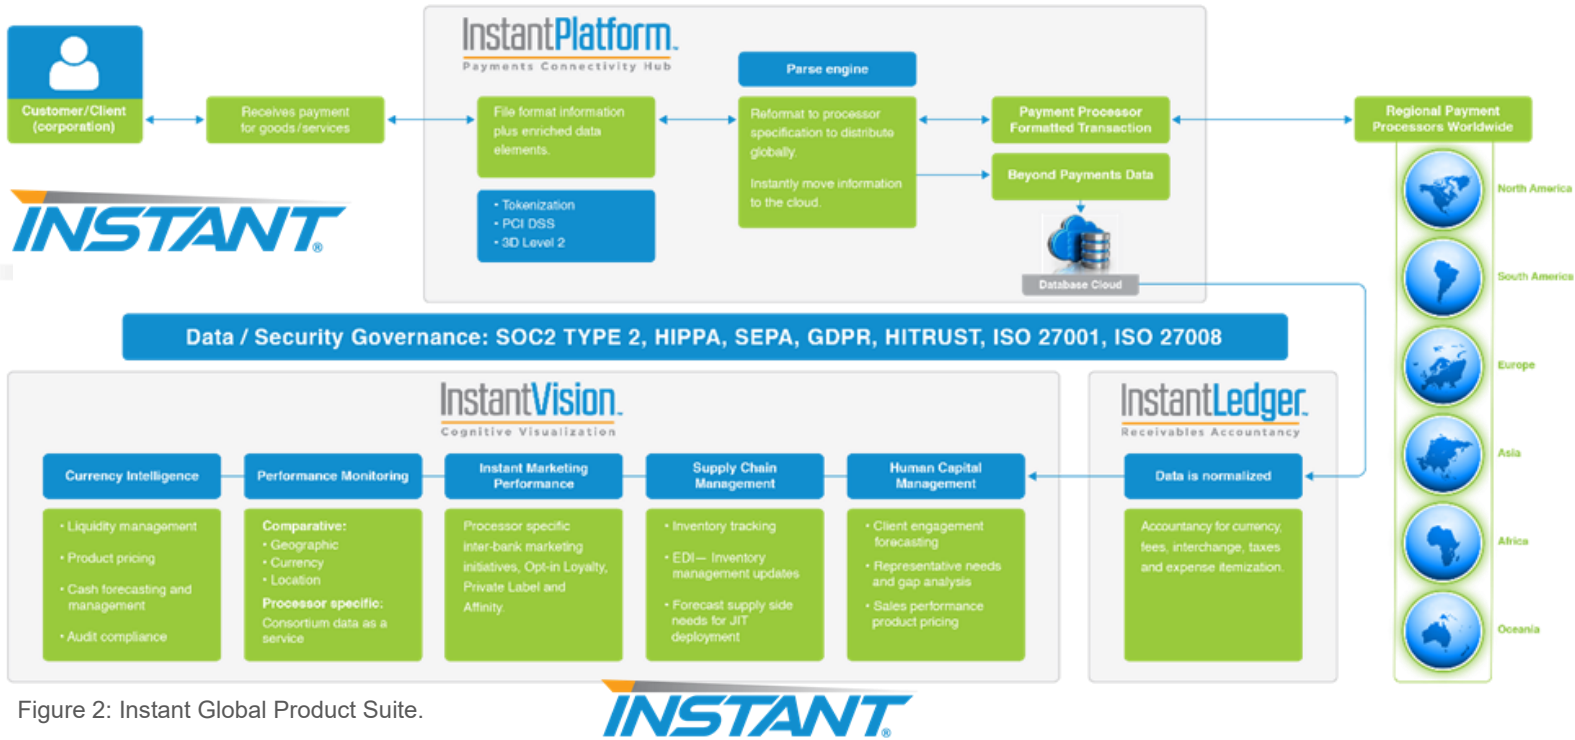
Customer/Client (corporation)

Receives payment for goods/services

INSTANT®

InstantPlatform.
Payments Connectivity Hub

File format information plus enriched data elements.

• Tokenization
• PCI DSS
• 3D Level 2

Parse engine

Reformat to processor specification to distribute globally.

Instantly move information to the cloud.

Payment Processor Formatted Transaction

Beyond Payments Data

Database Cloud

Regional Payment Processors Worldwide

North America

South America

Europe

Asia

Africa

Oceania

Data / Security Governance: SOC2 TYPE 2, HIPPA, SEPA, GDPR, HITRUST, ISO 27001, ISO 27008

InstantVision.
Cognitive Visualization

Currency Intelligence

• Liquidity management
• Product pricing
• Cash forecasting and management
• Audit compliance

Performance Monitoring

Comparative:
• Geographic
• Currency
• Location
Processor specific:
Consortium data as a service

Instant Marketing Performance

Processor specific inter-bank marketing initiatives, Opt-in Loyalty, Private Label and Affinity.

Supply Chain Management

• Inventory tracking
• EDI— Inventory management updates
• Forecast supply side needs for JIT deployment

Human Capital Management

• Client engagement forecasting
• Representative needs and gap analysis
• Sales performance product pricing

InstantLedger.
Receivables Accountancy

Data is normalized

Accountancy for currency, fees, interchange, taxes and expense itemization.

Figure 2: Instant Global Product Suite.

INSTANT®